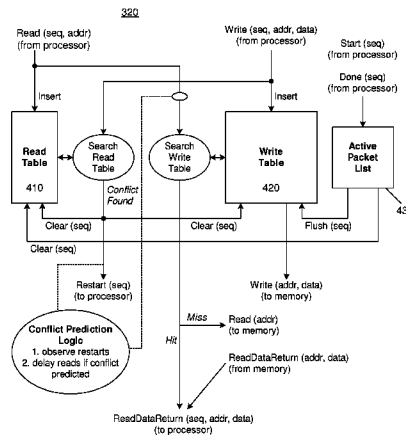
320

Read (seq, addr) (from processor)

Write (seq, addr, data) (from processor)

Start (seq) (from processor)

Done (seq) (from processor)

Insert

Insert

Read Table

410

Search Read Table

Search Write Table

Write Table

420

Active Packet List

43

Conflict Found

Clear (seq)

Clear (seq)

Flush (seq)

Clear (seq)

Restart (seq) (to processor)

Write (addr, data) (to memory)

Conflict Prediction Logic
1. observe restarts
2. delay reads if conflict predicted

Miss

Read (addr) (to memory)

Hit

ReadDataReturn (addr, data) (from memory)

ReadDateReturn (seq, addr, data) (to processor)